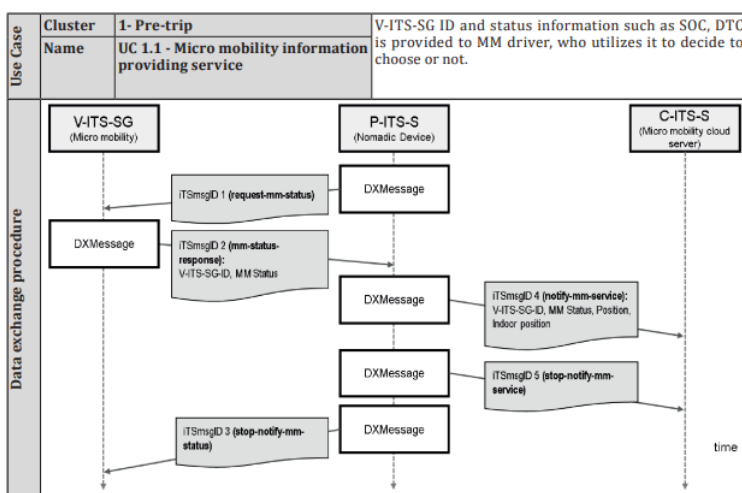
| Use Case | Cluster | 1- Pre-trip | V-ITS-SG ID and status information such as SOC, DTC is provided to MM driver, who utilizes it to decide to choose or not. |
|---|---|---|---|
| | Name | UC 1.1 - Micro mobility information providing service | |

Data exchange procedure

V-ITS-SG
(Micro mobility)

P-ITS-S
(Nomadic Device)

C-ITS-S
(Micro mobility cloud server)

DXMessage

iTSmsgID 1 (request-mm-status)

DXMessage

iTSmsgID 2 (mm-status-response):
V-ITS-SG-ID, MM Status

DXMessage

iTSmsgID 4 (notify-mm-service):
V-ITS-SG-ID, MM Status, Position, Indoor position

DXMessage

iTSmsgID 5 (stop-notify-mm-service)

DXMessage

iTSmsgID 3 (stop-notify-mm-status)

time